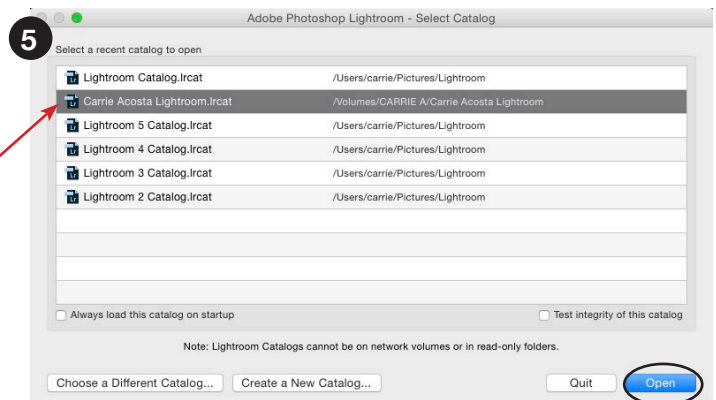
5

Adobe Photoshop Lightroom - Select Catalog

Select a recent catalog to open

| | |
|---|---|
| Lightroom Catalog.lrcat | /Users/carrie/Pictures/Lightroom |
| Carrie Acosta Lightroom.lrcat | /Volumes/CARRIE A/Carrie Acosta Lightroom |
| Lightroom 5 Catalog.lrcat | /Users/carrie/Pictures/Lightroom |
| Lightroom 4 Catalog.lrcat | /Users/carrie/Pictures/Lightroom |
| Lightroom 3 Catalog.lrcat | /Users/carrie/Pictures/Lightroom |
| Lightroom 2 Catalog.lrcat | /Users/carrie/Pictures/Lightroom |

Always load this catalog on startup

Test integrity of this catalog

Note: Lightroom Catalogs cannot be on network volumes or in read-only folders.

Choose a Different Catalog...

Create a New Catalog...

Quit

Open